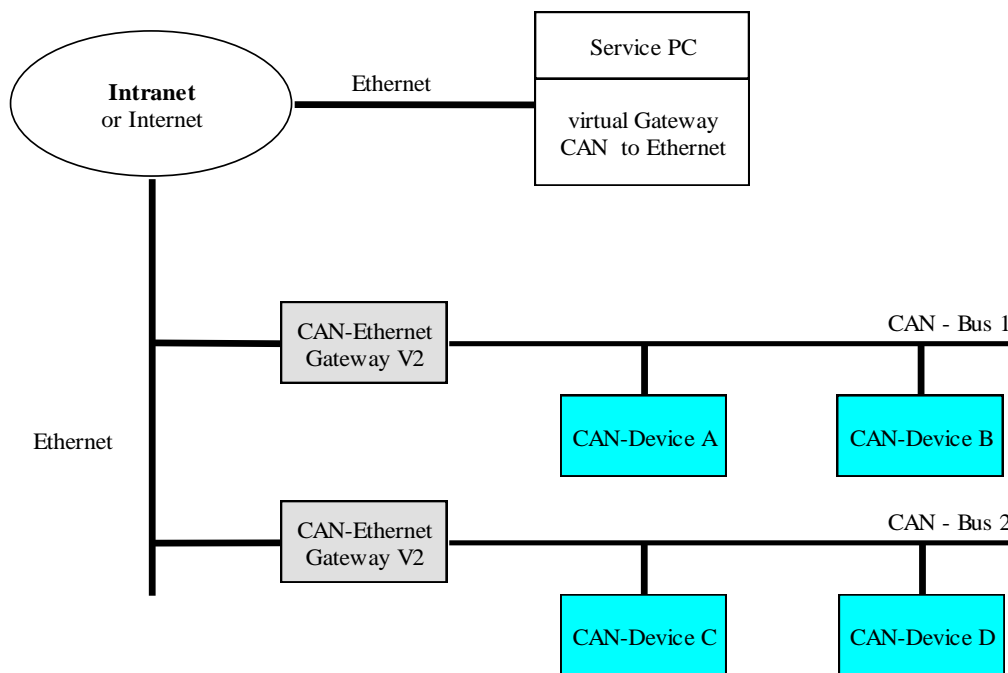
Intranet
or Internet

Ethernet

Service PC

virtual Gateway
CAN to Ethernet

Ethernet

CAN-Ethernet
Gateway V2

CAN - Bus 1

CAN-Device A

CAN-Device B

CAN-Ethernet
Gateway V2

CAN - Bus 2

CAN-Device C

CAN-Device D